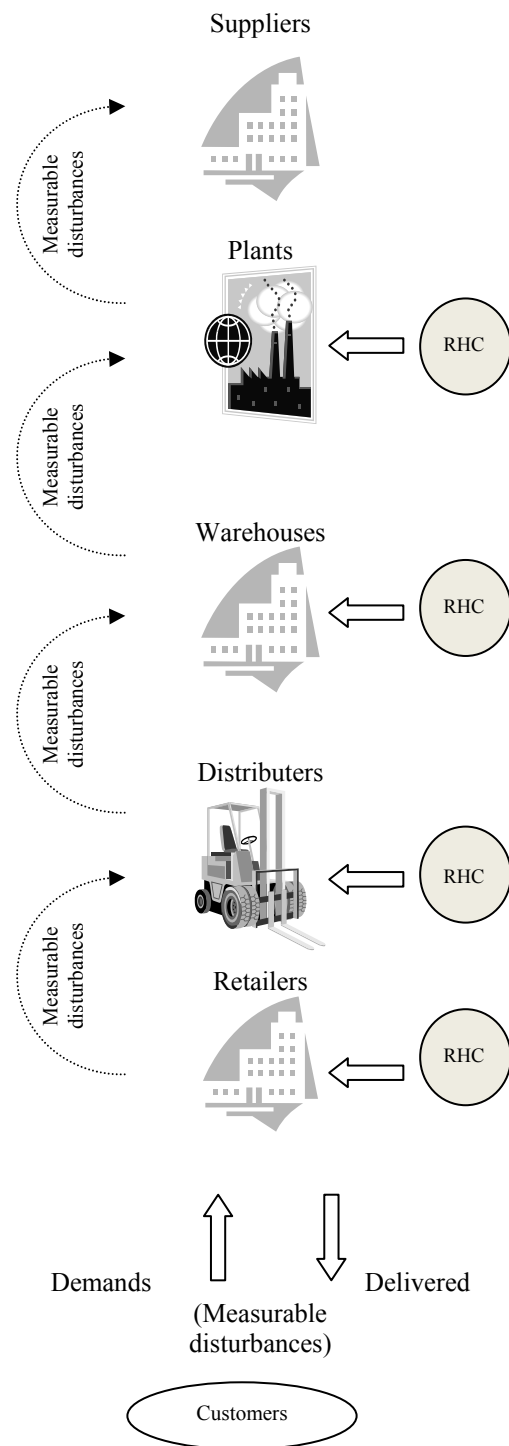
Suppliers

Measurable disturbances

Plants

RHC

Measurable disturbances

Warehouses

RHC

Measurable disturbances

Distributers

RHC

Measurable disturbances

Retailers

RHC

Demands

Delivered

(Measurable disturbances)

Customers